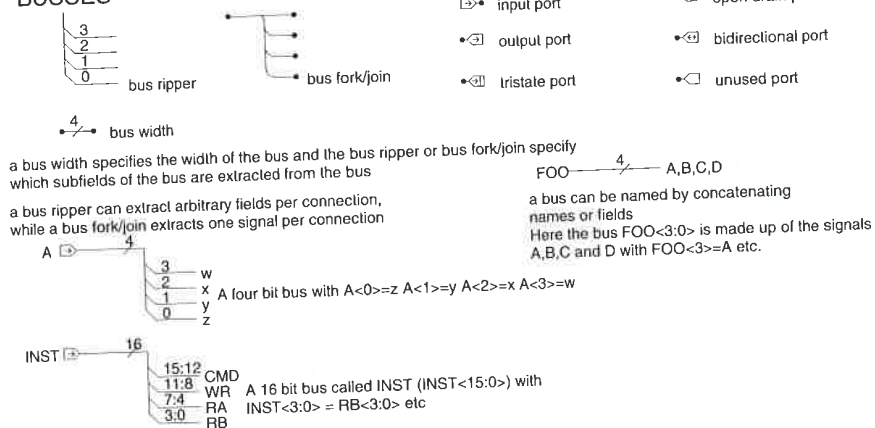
BUSSES

3
2
1
0
bus ripper

bus fork/join

input port

output port

tristate port

open drain port

bidirectional port

unused port

4
bus width

a bus width specifies the width of the bus and the bus ripper or bus fork/join specify which subfields of the bus are extracted from the bus

a bus ripper can extract arbitrary fields per connection, while a bus fork/join extracts one signal per connection

A
4
3 w
2 x
1 y
0 z
A four bit bus with A<0>=z A<1>=y A<2>=x A<3>=w

INST
16
15:12 CMD
11:8 WR
7:4 RA
3:0 RB
A 16 bit bus called INST (INST<15:0>) with INST<3:0> = RB<3:0> etc

FOO 4 A,B,C,D

a bus can be named by concatenating names or fields
Here the bus FOO<3:0> is made up of the signals A,B,C and D with FOO<3>=A etc.